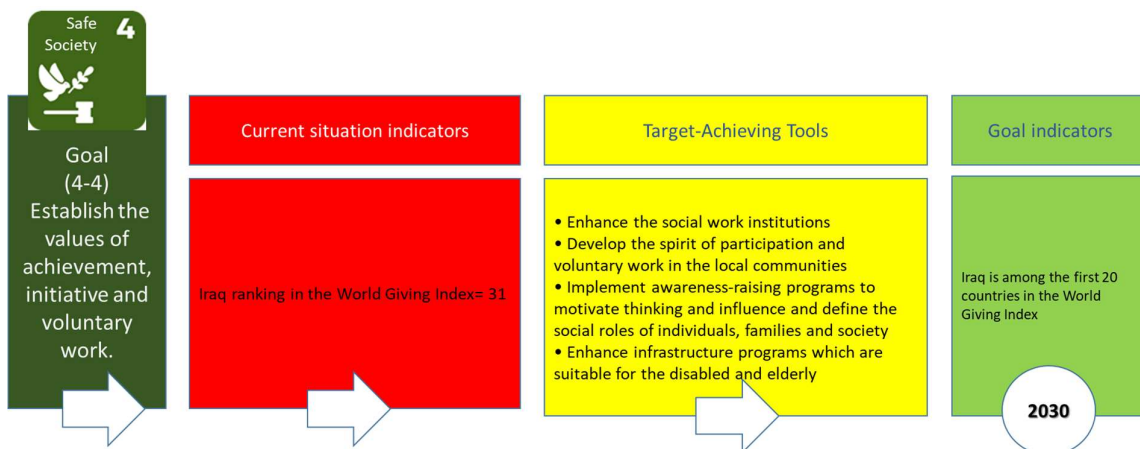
Safe Society 4

Goal
(4-4)
Establish the values of achievement, initiative and voluntary work.

Current situation indicators

Iraq ranking in the World Giving Index= 31

Target-Achieving Tools

• Enhance the social work institutions
• Develop the spirit of participation and voluntary work in the local communities
• Implement awareness-raising programs to motivate thinking and influence and define the social roles of individuals, families and society
• Enhance infrastructure programs which are suitable for the disabled and elderly

Goal indicators

Iraq is among the first 20 countries in the World Giving Index

2030